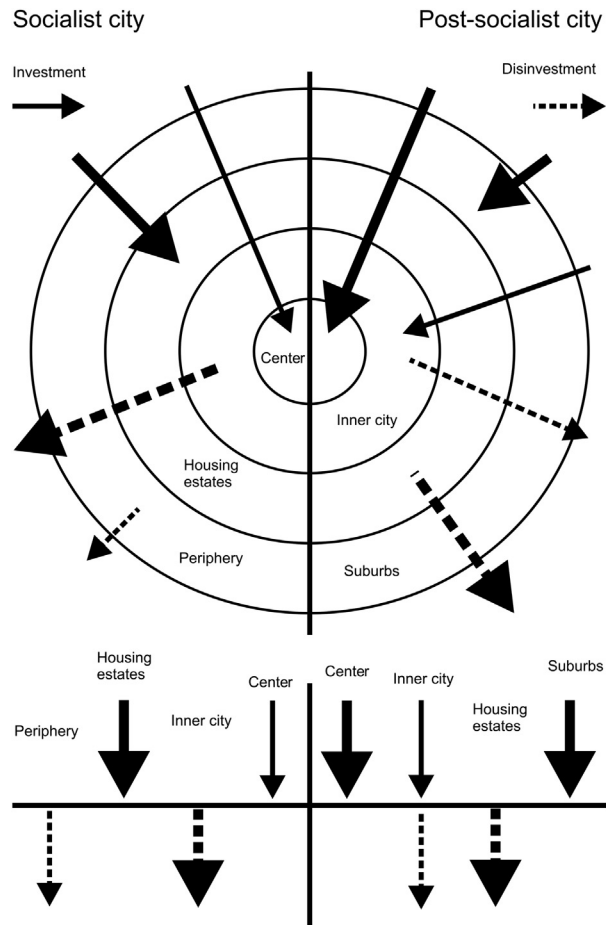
Socialist city

Post-socialist city

Investment

Disinvestment

Center

Inner city

Housing estates

Periphery

Suburbs

Housing estates

Periphery

Inner city

Center

Center

Inner city

Housing estates

Suburbs